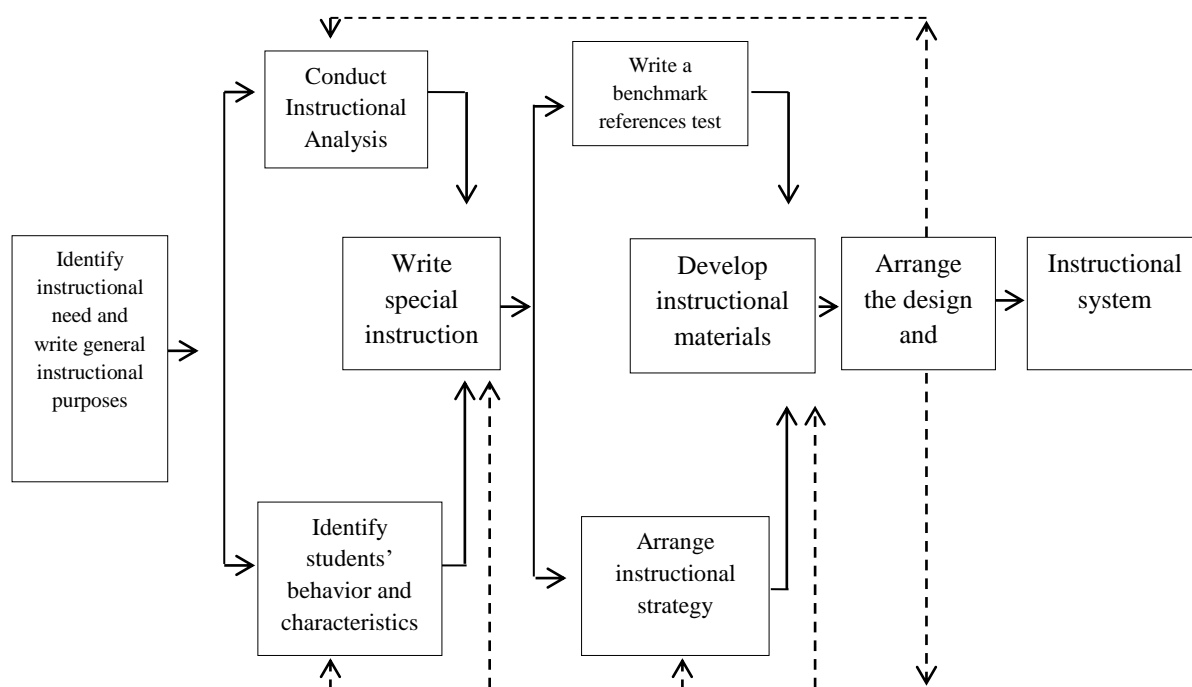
Identify instructional need and write general instructional purposes

Conduct Instructional Analysis

Identify students' behavior and characteristics

Write special instruction

Write a benchmark references test

Arrange instructional strategy

Develop instructional materials

Arrange the design and

Instructional system